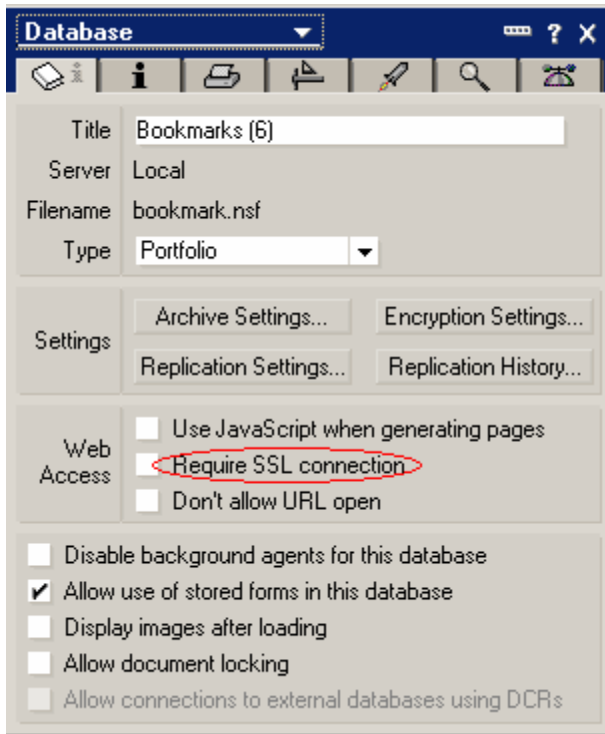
Database

Title Bookmarks (6)
Server Local
Filename bookmark.nsf
Type Portfolio

Settings
Archive Settings...
Encryption Settings...
Replication Settings...
Replication History...

Web Access
Use JavaScript when generating pages
Require SSL connection
Don't allow URL open

Disable background agents for this database
Allow use of stored forms in this database
Display images after loading
Allow document locking
Allow connections to external databases using DCRs